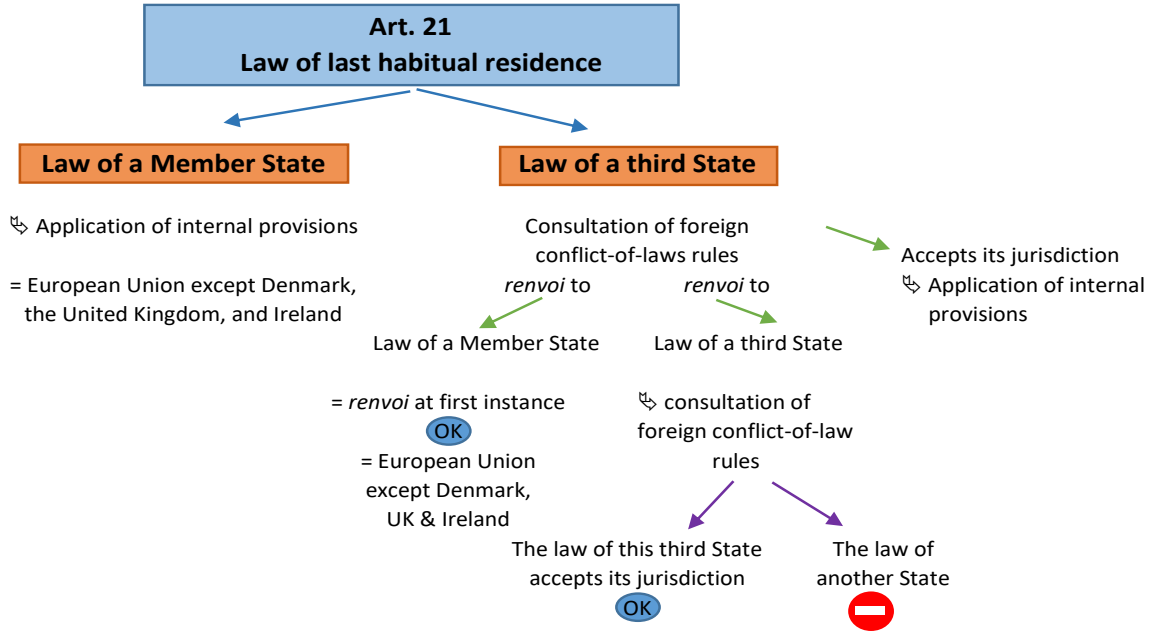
Art. 21
Law of last habitual residence

Law of a Member State

Law of a third State

Application of internal provisions

= European Union except Denmark, the United Kingdom, and Ireland

Consultation of foreign conflict-of-laws rules

Accepts its jurisdiction
Application of internal provisions

*renvoi* to

*renvoi* to

Law of a Member State

Law of a third State

= *renvoi* at first instance
OK
= European Union except Denmark, UK & Ireland

consultation of foreign conflict-of-law rules

The law of this third State accepts its jurisdiction
OK

The law of another State